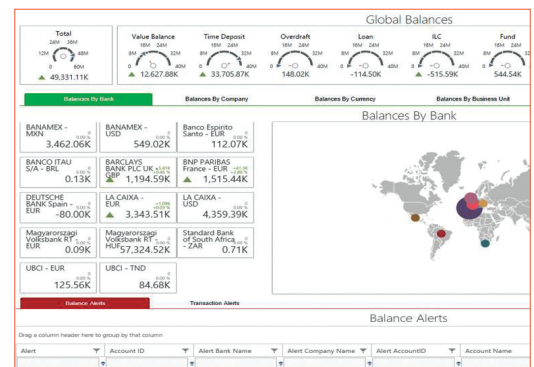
Global Balances

Total
24M 36M
12M 48M
0 60M
49,331.11K

Value Balance
16M 24M
8M 32M
0 40M
12,627.88K

Time Deposit
16M 24M
8M 32M
0 40M
33,705.87K

Overdraft
16M 24M
8M 32M
0 40M
148.02K

Loan
16M 24M
8M 32M
0 40M
-114.50K

ILC
16M 24M
8M 32M
0 40M
-515.59K

Fund
16M 24M
8M
0
544.54K

Balances By Bank | Balances By Company | Balances By Currency | Balances By Business Unit

BANAMEX - MXN 3.462.06K
BANAMEX - USD 549.02K
Banco Espirito Santo - EUR 112.07K
BANCO ITAU S/A - BRL 0.13K
BARCLAYS BANK PLC UK GBP 1,194.59K
BNP PARIBAS France - EUR 1,515.44K
DEUTSCHE BANK Spain - EUR -80.00K
LA CAIXA - EUR 3,343.51K
LA CAIXA - USD 4,359.39K
Magyarorszagi Volksbank RT - EUR 0.09K
Magyarorszagi Volksbank RT - HUF 57,324.52K
Standard Bank of South Africa - ZAR 0.71K
UBCI - EUR 125.56K
UBCI - TND 84.68K

Balances By Bank

Balance Alerts | Transaction Alerts

Balance Alerts

Drag a column header here to group by that column

| Alert | Account ID | Alert Bank Name | Alert Company Name | Alert AccountID | Account Name |
|---|---|---|---|---|---|